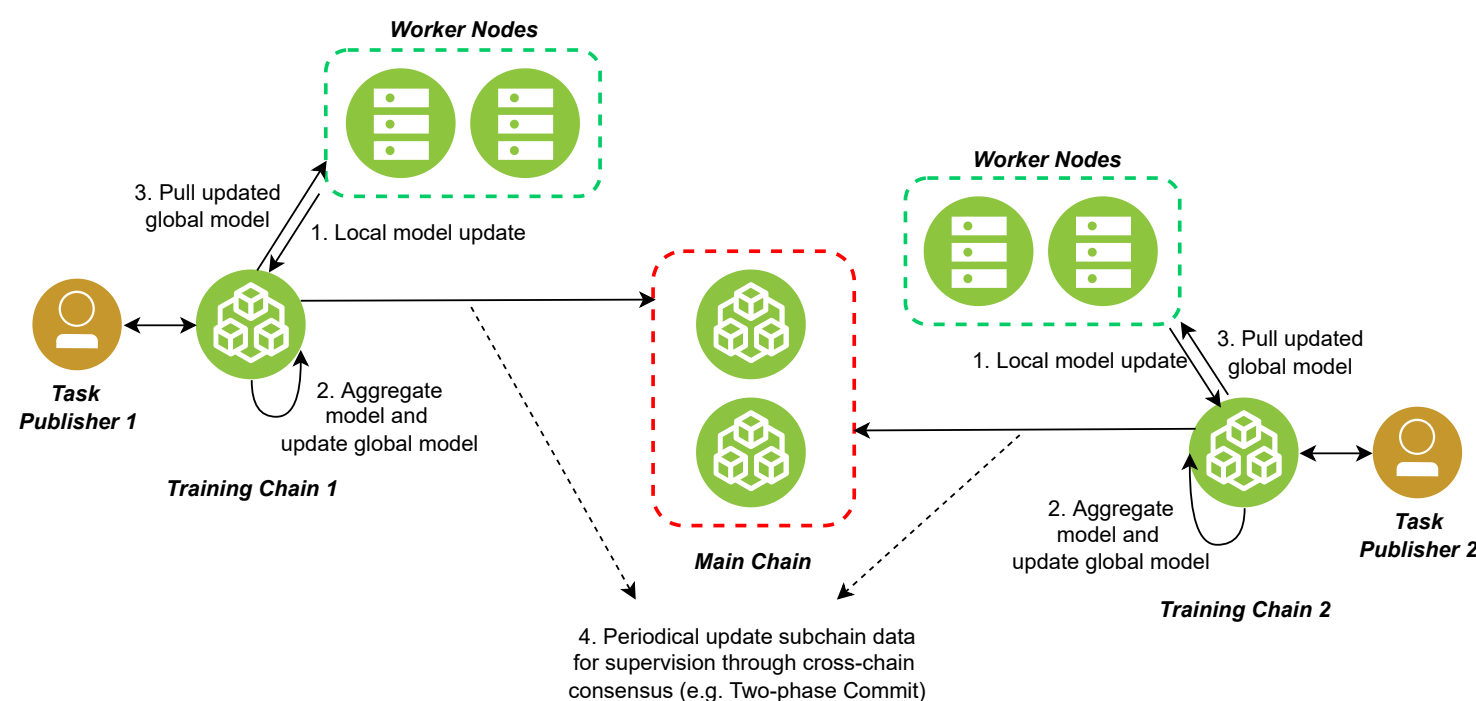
Worker Nodes

3. Pull updated global model

1. Local model update

Task Publisher 1

2. Aggregate model and update global model

Training Chain 1

Worker Nodes

3. Pull updated global model

1. Local model update

Main Chain

2. Aggregate model and update global model

Task Publisher 2

Training Chain 2

4. Periodical update subchain data for supervision through cross-chain consensus (e.g. Two-phase Commit)